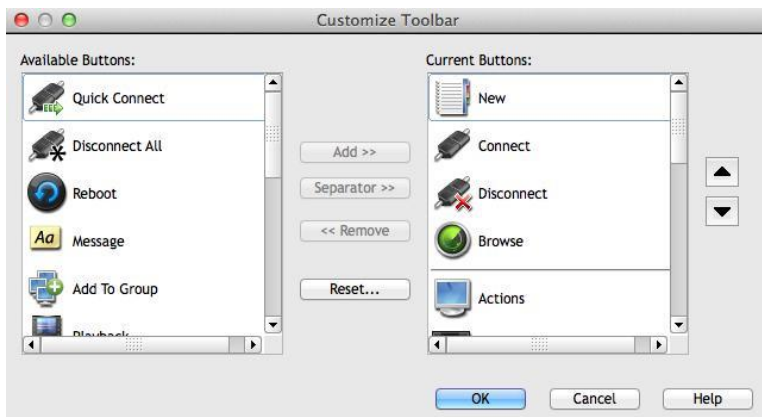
Customize Toolbar

Available Buttons:

Quick Connect

Disconnect All

Reboot

Aa Message

Add To Group

Playback

Add >>

Separator >>

<< Remove

Reset...

Current Buttons:

New

Connect

Disconnect

Browse

Actions

OK

Cancel

Help